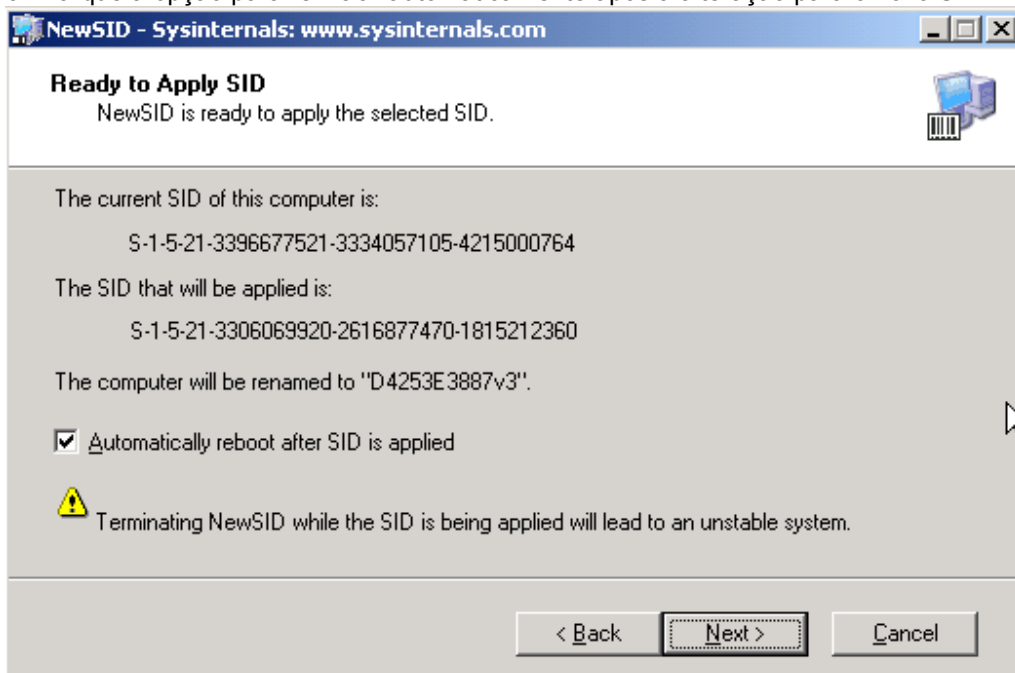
NewSID - Sysinternals: www.sysinternals.com

Ready to Apply SID
NewSID is ready to apply the selected SID.

The current SID of this computer is:

S-1-5-21-3396677521-3334057105-4215000764

The SID that will be applied is:

S-1-5-21-3306069920-2616877470-1815212360

The computer will be renamed to "D4253E3887v3".

Automatically reboot after SID is applied

Terminating NewSID while the SID is being applied will lead to an unstable system.

< Back
Next >
Cancel